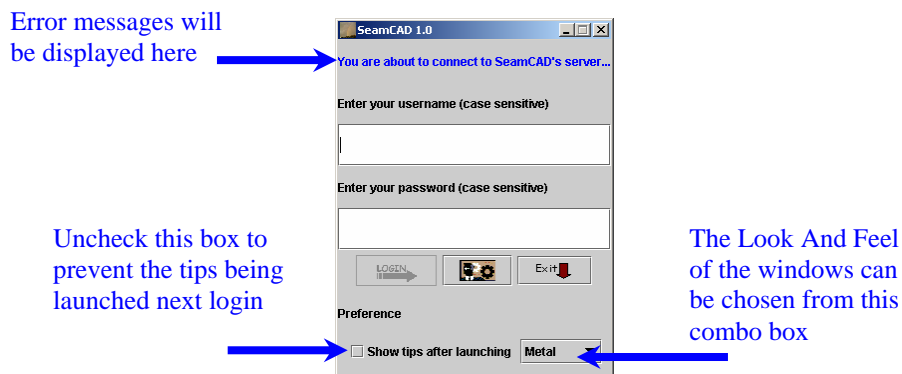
Error messages will be displayed here

SeamCAD 1.0

You are about to connect to SeamCAD's server...

Enter your username (case sensitive)

Enter your password (case sensitive)

LOGIN

Exit

Preference

Show tips after launching

Metal

Uncheck this box to prevent the tips being launched next login

The Look And Feel of the windows can be chosen from this combo box